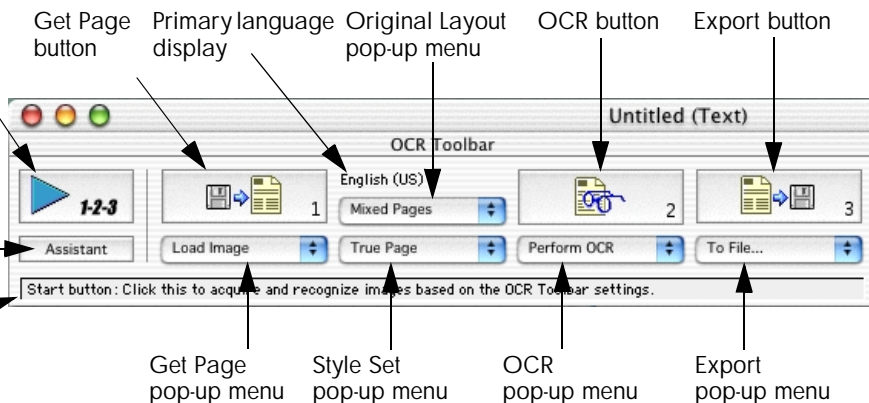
Get Page button

Primary language display

Original Layout pop-up menu

OCR button

Export button

Untitled (Text)

OCR Toolbar

1-2-3

1

English (US)

Mixed Pages

2

3

Assistant

Load Image

True Page

Perform OCR

To File...

Start button: Click this to acquire and recognize images based on the OCR Toolbar settings.

Get Page pop-up menu

Style Set pop-up menu

OCR pop-up menu

Export pop-up menu